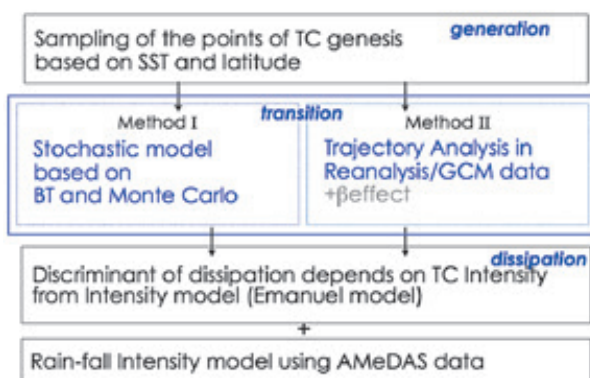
generation

Sampling of the points of TC genesis based on SST and latitude

transition

Method I

Stochastic model based on BT and Monte Carlo

Method II

Trajectory Analysis in Reanalysis/GCM data +βeffect

dissipation

Discriminant of dissipation depends on TC Intensity from Intensity model (Emanuel model)

+

Rain-fall Intensity model using AMeDAS data